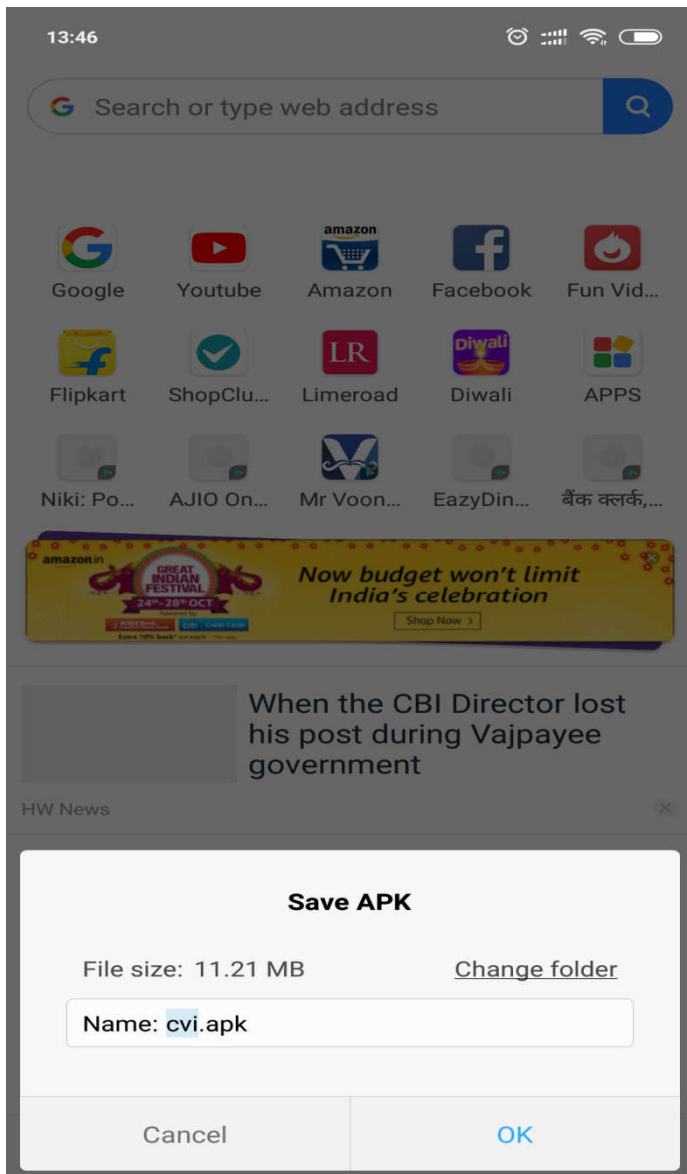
13:46

Search or type web address

Google
Youtube
amazon
Amazon
Facebook
Fun Vid...
Flipkart
ShopClu...
LR
Limeroad
Diwali
Diwali
APPS
Niki: Po...
AJIO On...
Mr Voon...
EazyDin...
बैंक क्लर्क,...

amazon.in
GREAT INDIAN FESTIVAL
24th-28th OCT
Now budget won't limit India's celebration
Shop Now >

When the CBI Director lost his post during Vajpayee government

HW News

Save APK

File size: 11.21 MB
Change folder

Name: cvi.apk

Cancel
OK